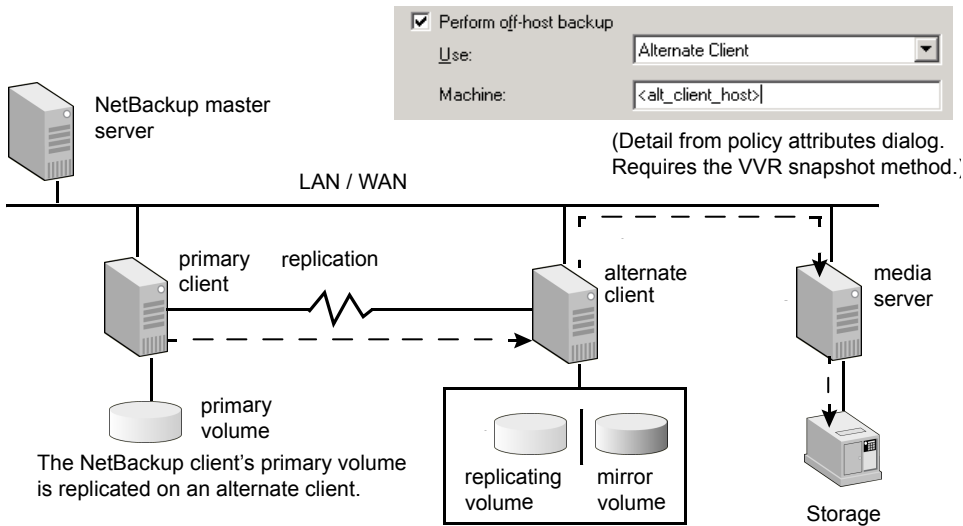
Perform off-host backup

Use: Alternate Client

Machine: <alt_client_host>

(Detail from policy attributes dialog. Requires the VVR snapshot method.)

NetBackup master server

LAN / WAN

primary client

replication

alternate client

media server

primary volume

The NetBackup client's primary volume is replicated on an alternate client.

replicating volume

mirror volume

Storage